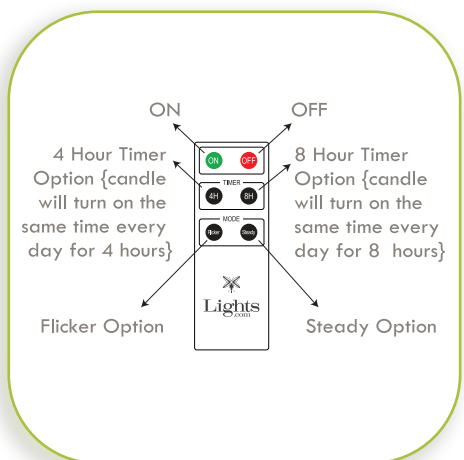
ON

OFF

4 Hour Timer Option {candle will turn on the same time every day for 4 hours}

8 Hour Timer Option {candle will turn on the same time every day for 8 hours}

ON OFF

TIMER

4H 8H

MODE

Flicker Steady

Lights.com

Flicker Option

Steady Option